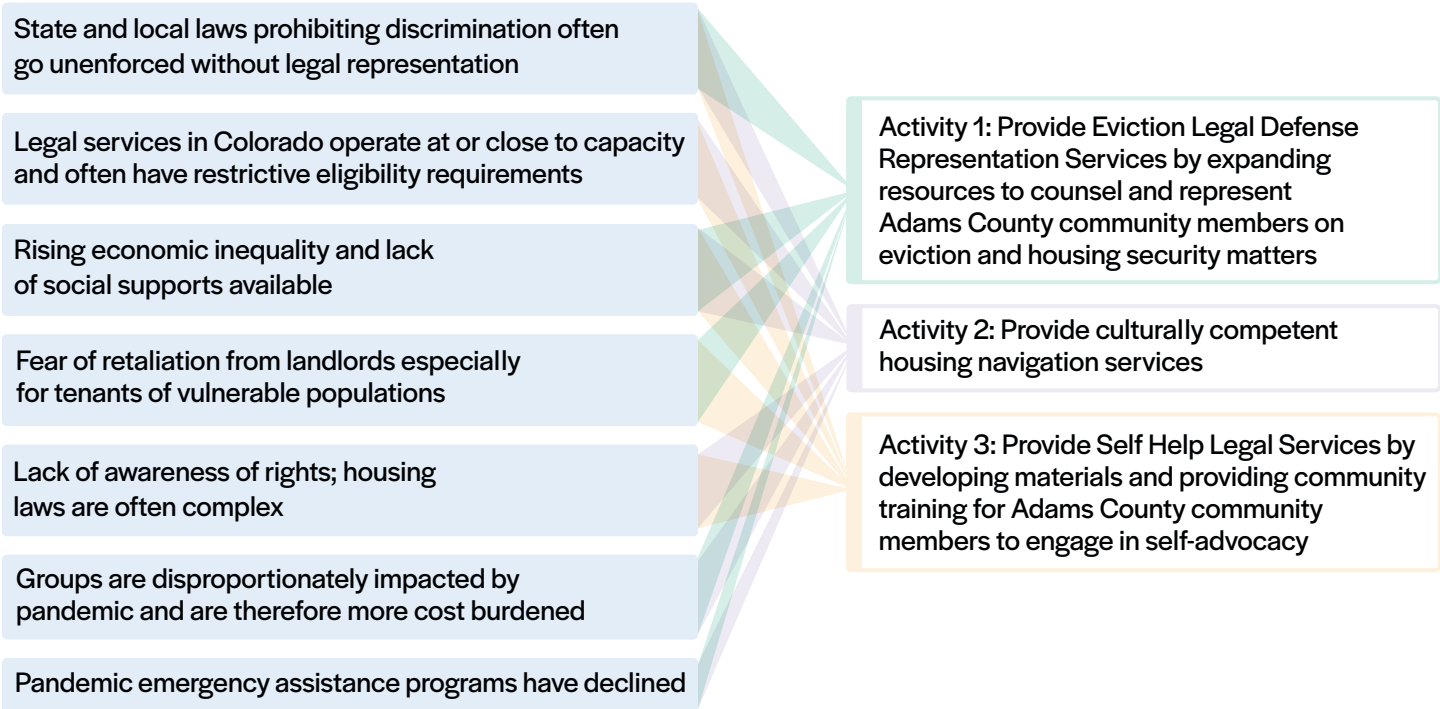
State and local laws prohibiting discrimination often go unenforced without legal representation

Legal services in Colorado operate at or close to capacity and often have restrictive eligibility requirements

Rising economic inequality and lack of social supports available

Fear of retaliation from landlords especially for tenants of vulnerable populations

Lack of awareness of rights; housing laws are often complex

Groups are disproportionately impacted by pandemic and are therefore more cost burdened

Pandemic emergency assistance programs have declined

Activity 1: Provide Eviction Legal Defense Representation Services by expanding resources to counsel and represent Adams County community members on eviction and housing security matters

Activity 2: Provide culturally competent housing navigation services

Activity 3: Provide Self Help Legal Services by developing materials and providing community training for Adams County community members to engage in self-advocacy